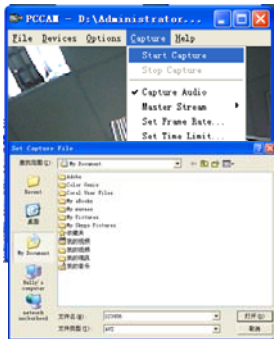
PCCAM - D:\Administrator

File Devices Options Capture Help

Start Capture
Stop Capture
Capture Audio
Master Stream
Set Frame Rate...
Set Time Limit...

Set Capture File

My Document

Adobe
Color Ominous
Corel User Files
My eBooks
My music
My Pictures
My Shape Pictures

Recent
My Document

文件名(N):
文件类型(T): AVI
打开(O)
取消